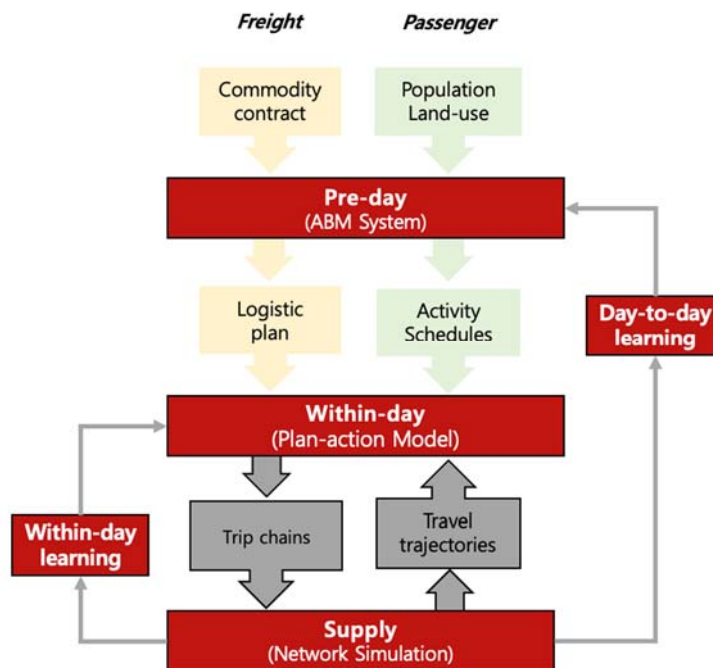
Freight

Passenger

Commodity contract

Population Land-use

Pre-day
(ABM System)

Logistic plan

Activity Schedules

Day-to-day learning

Within-day
(Plan-action Model)

Within-day learning

Trip chains

Travel trajectories

Supply
(Network Simulation)